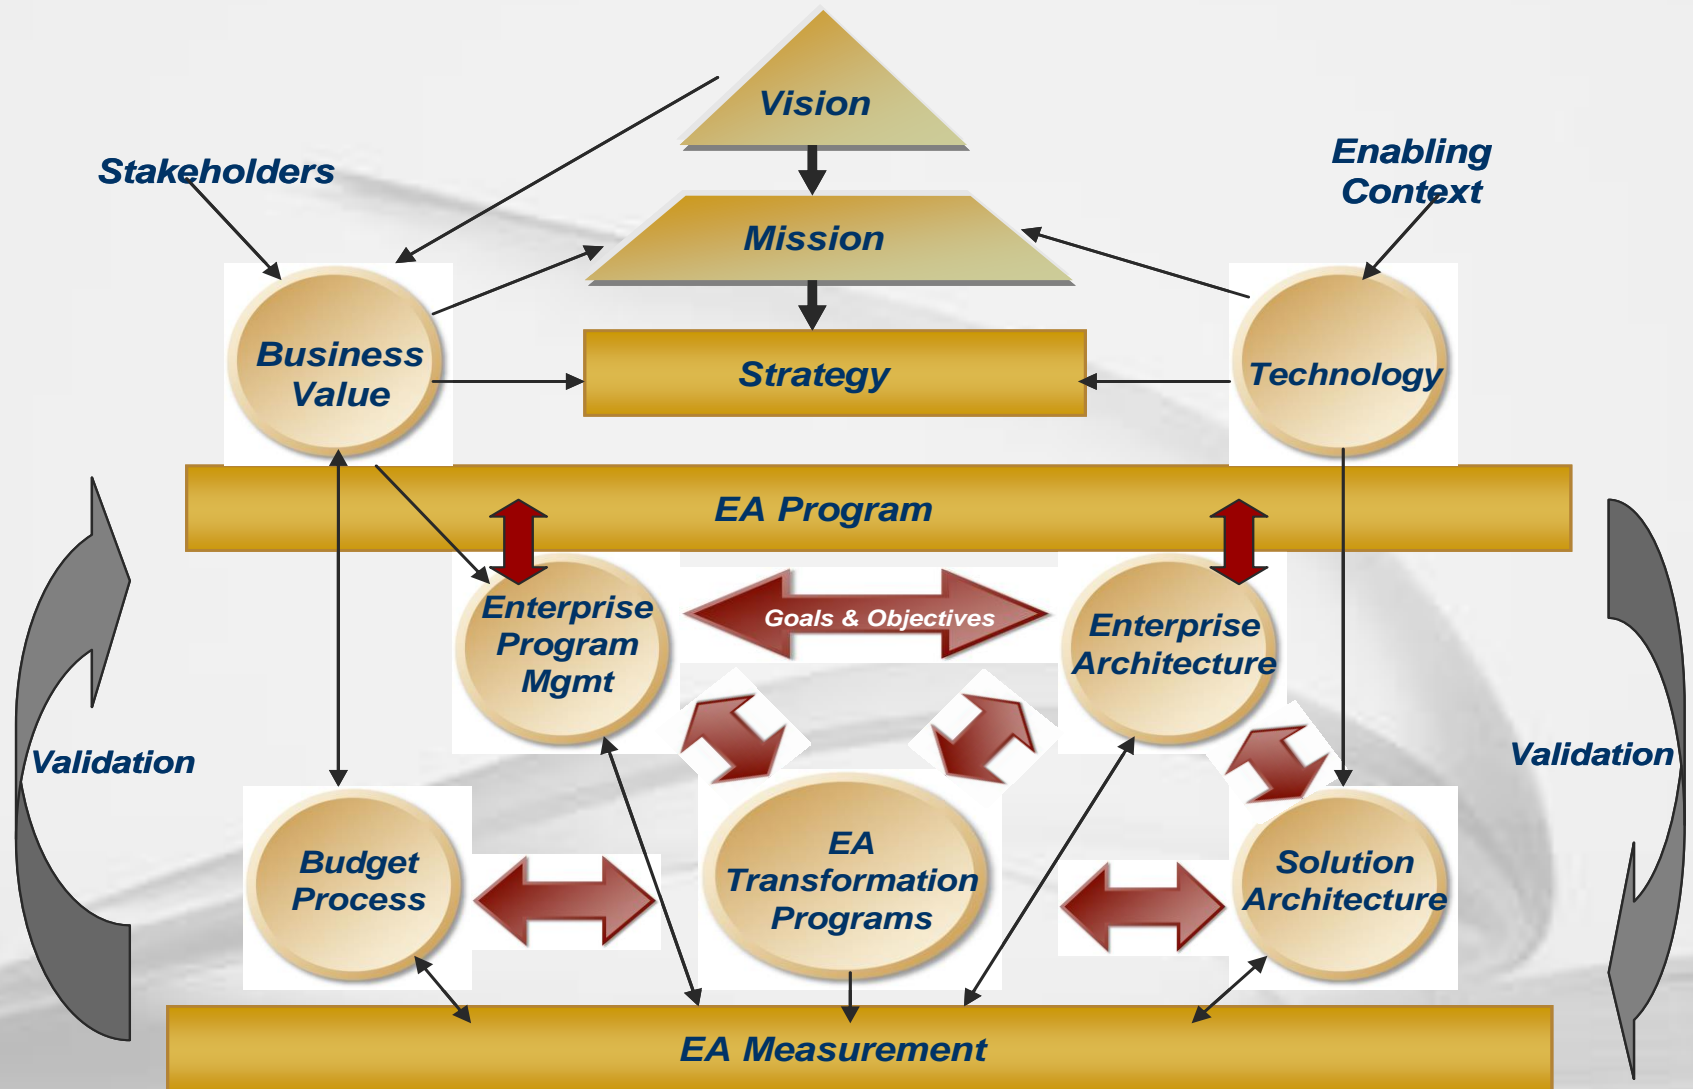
Vision

Stakeholders

Enabling Context

Mission

Business Value

Strategy

Technology

EA Program

Enterprise Program Mgmt

Goals & Objectives

Enterprise Architecture

Validation

Validation

Budget Process

EA Transformation Programs

Solution Architecture

EA Measurement